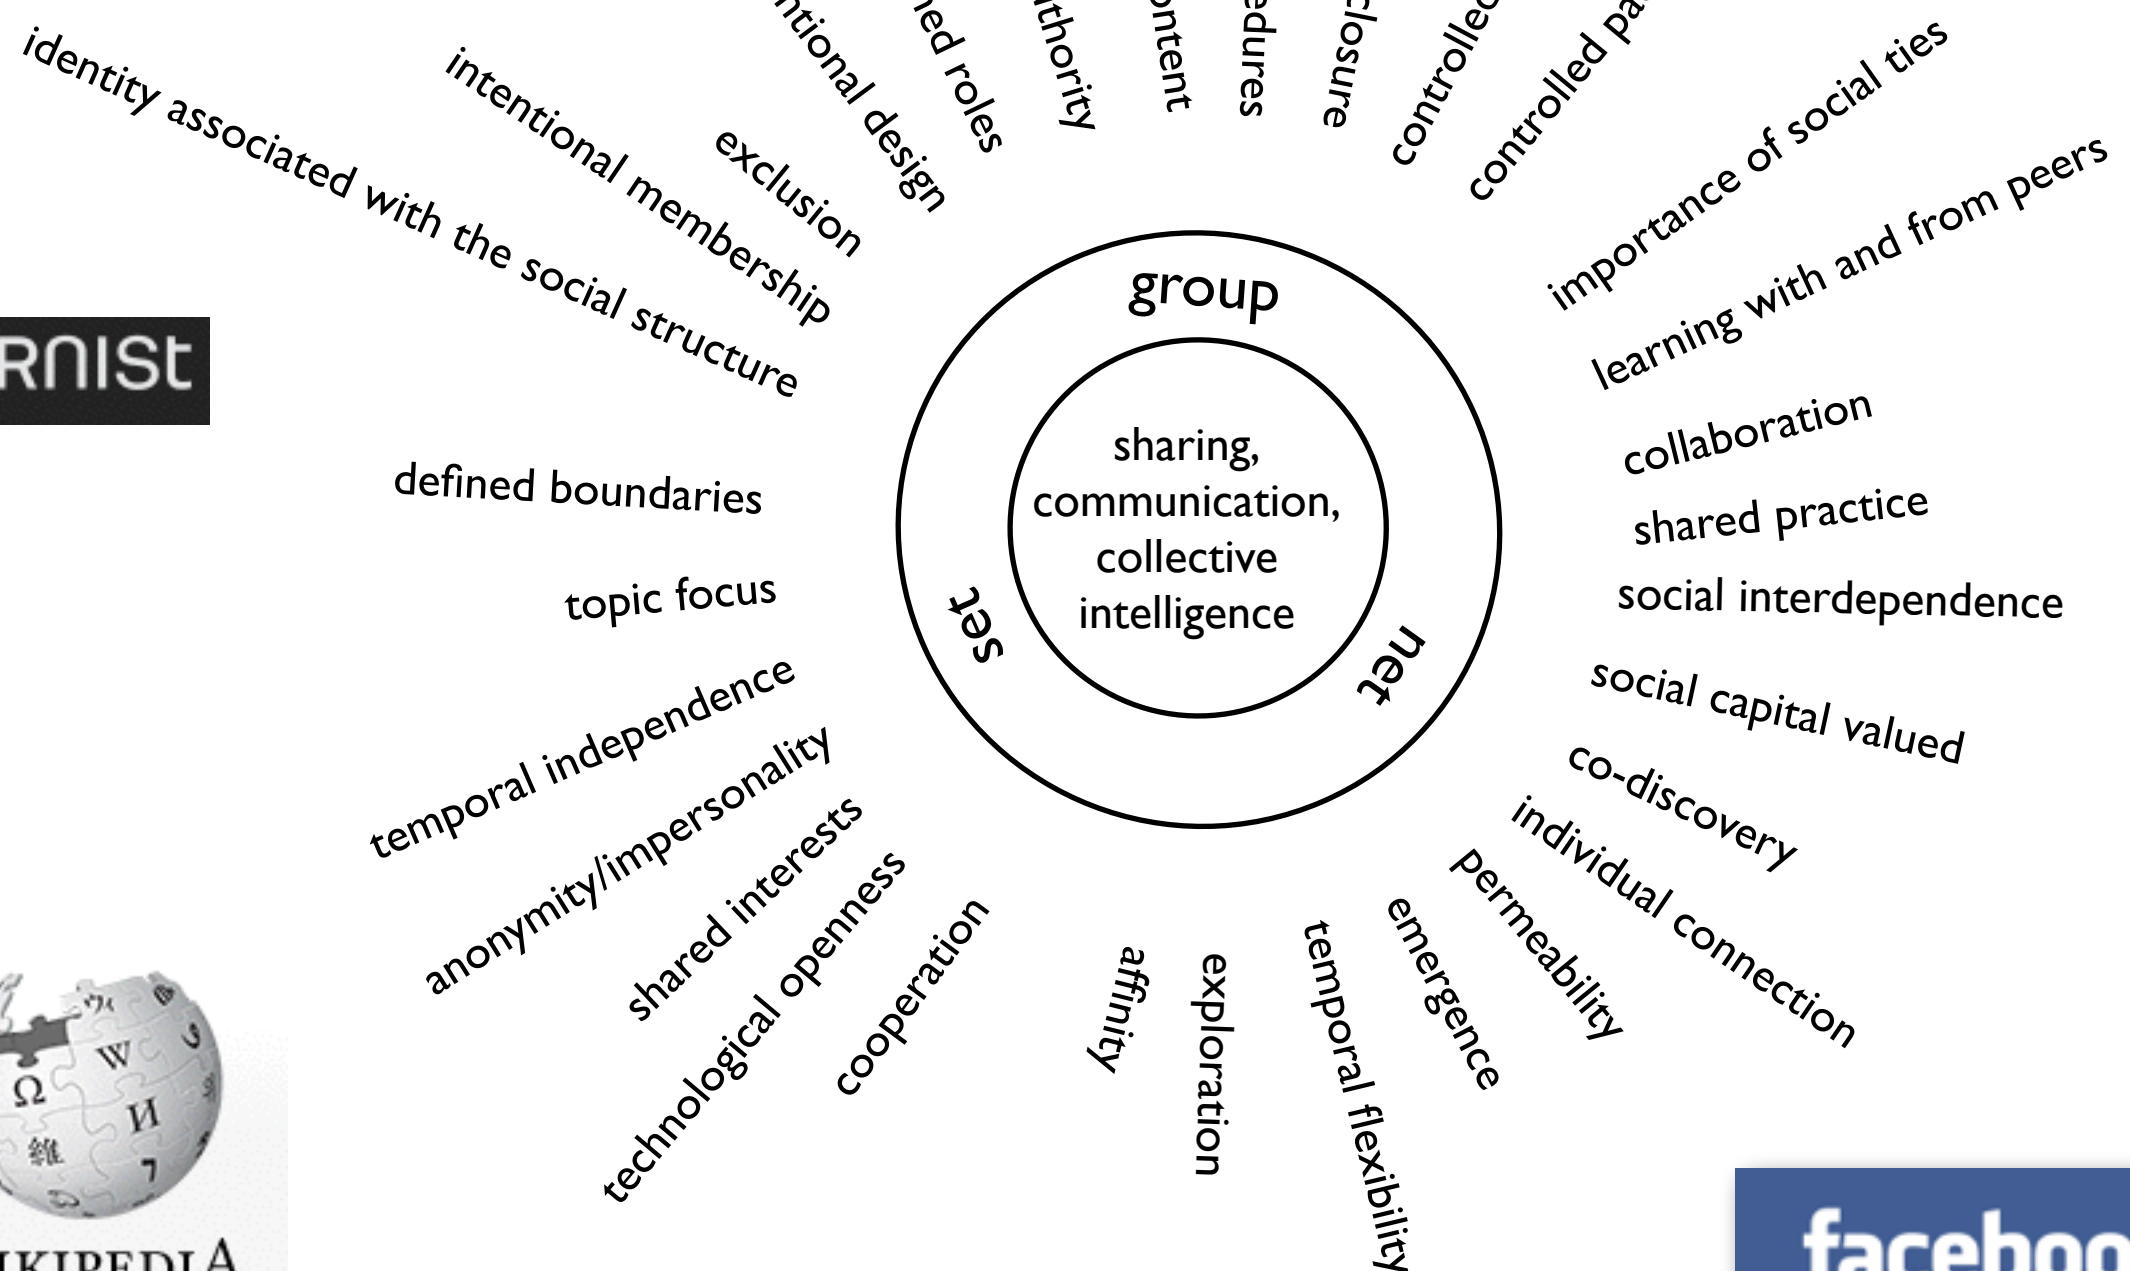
identity associated with the social structure
intentional membership
exclusion
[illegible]ntional design
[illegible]ed roles
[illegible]thority
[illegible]ontent
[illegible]edures
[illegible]closure
controlle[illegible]
controlled pa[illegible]
importance of social ties
learning with and from peers
collaboration
shared practice
social interdependence
social capital valued
co-discovery
individual connection
permeability
emergence
temporal flexibility
exploration
affinity
cooperation
technological openness
shared interests
anonymity/impersonality
temporal independence
topic focus
defined boundaries

RNISt

group
set
net

sharing, communication, collective intelligence

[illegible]IKIPEDIA

faceboo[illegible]